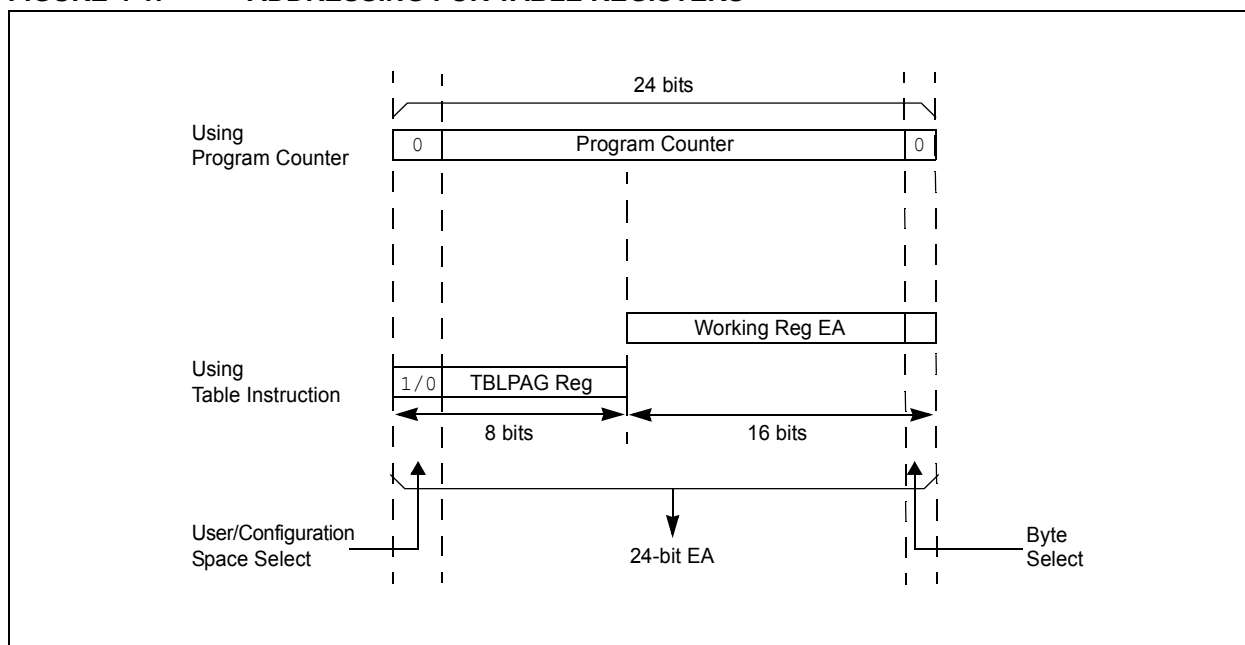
FIGURE 4-4: ADDRESSING FOR TABLE REGISTERS

24 bits

Using Program Counter

0

Program Counter

0

Working Reg EA

Using Table Instruction

1/0

TBLPAG Reg

8 bits

16 bits

User/Configuration Space Select

24-bit EA

Byte Select